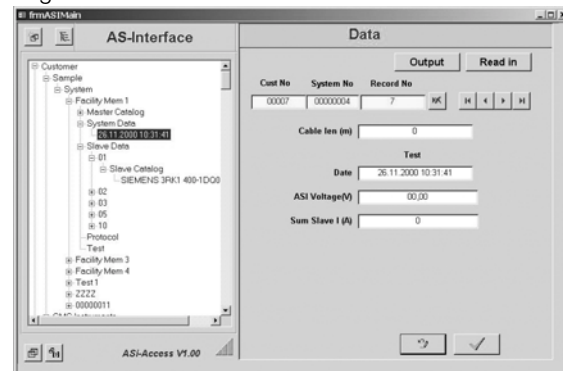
frmASIMain

AS-Interface

Customer
Sample
System
Facility Mem 1
Master Catalog
System Data
26.11.2000 10:31:41
Slave Data
01
Slave Catalog
SIEMENS 3RK1 400-1DQ0
02
03
05
10
Protocol
Test
Facility Mem 3
Facility Mem 4
Test 1
ZZZZ
00000011
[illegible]

ASI-Access V1.00

Data

Output
Read in

| Cust No | System No | Record No |
|---|---|---|
| 00007 | 00000004 | 7 |

Cable len (m) 0

Test

Date 26.11.2000 10:31:41

ASI Voltage(V) 00,00

Sum Slave I (A) 0